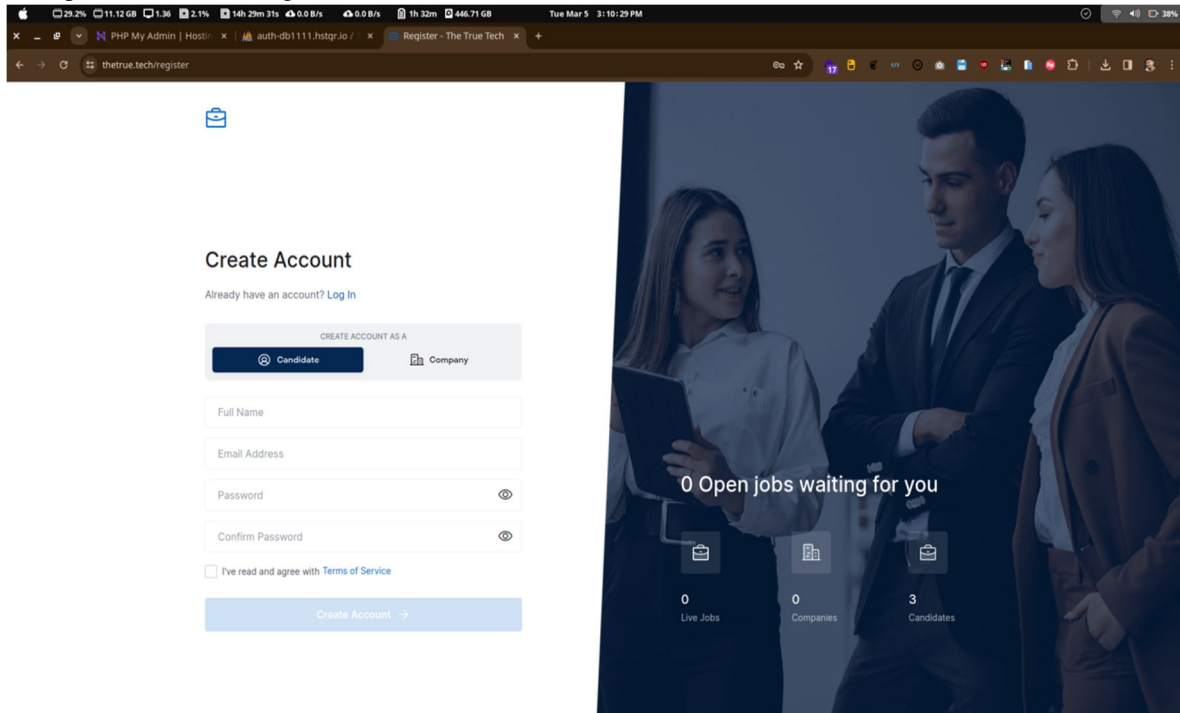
29.2% 11.12 GB 1.36 2.1% 14h 29m 31s 0.0 B/s 0.0 B/s 1h 32m 446.71 GB Tue Mar 5 3:10:29 PM 38%

PHP My Admin | Hostin × auth-db1111.hstgr.io / × Register - The True Tech × +

thetrue.tech/register

17

Create Account

Already have an account? Log In

CREATE ACCOUNT AS A

Candidate

Company

Full Name

Email Address

Password

Confirm Password

I've read and agree with Terms of Service

Create Account →

0 Open jobs waiting for you

0
Live Jobs

0
Companies

3
Candidates